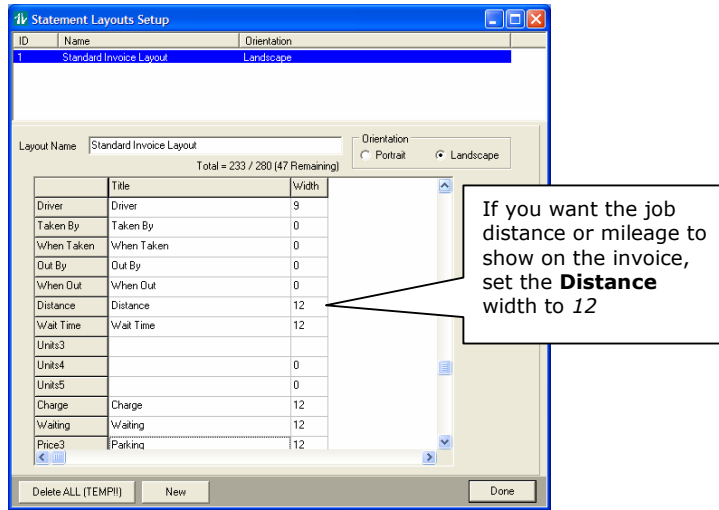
Statement Layouts Setup

| ID | Name | Orientation |
|---|---|---|
| 1 | Standard Invoice Layout | Landscape |

Layout Name Standard Invoice Layout

Total = 233 / 280 (47 Remaining)

Orientation
Portrait
Landscape

| | Title | Width |
|---|---|---|
| Driver | Driver | 9 |
| Taken By | Taken By | 0 |
| When Taken | When Taken | 0 |
| Out By | Out By | 0 |
| When Out | When Out | 0 |
| Distance | Distance | 12 |
| Wait Time | Wait Time | 12 |
| Units3 | | |
| Units4 | | 0 |
| Units5 | | 0 |
| Charge | Charge | 12 |
| Waiting | Waiting | 12 |
| Price3 | Parking | 12 |

If you want the job distance or mileage to show on the invoice, set the **Distance** width to *12*

Delete ALL (TEMP!!) New Done